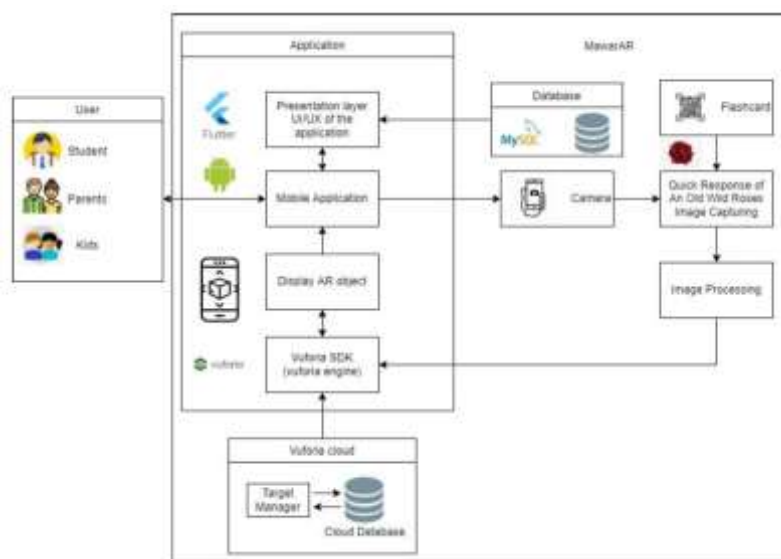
User

Student

Parents

Kids

Application

MawarAR

Flutter

Presentation layer UI/UX of the application

Mobile Application

Display AR object

Vuforia SDK (vuforia engine)

vuforia

Database

MySQL

Camera

Flashcard

Quick Response of An Old Wild Roses Image Capturing

Image Processing

Vuforia cloud

Target Manager

Cloud Database